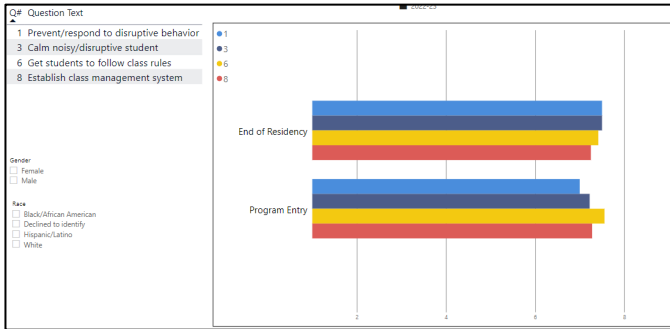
2022-23

| Q# | Question Text |
|---|---|
| 1 | Prevent/respond to disruptive behavior |
| 3 | Calm noisy/disruptive student |
| 6 | Get students to follow class rules |
| 8 | Establish class management system |

Gender
Female
Male

Race
Black/African American
Declined to identify
Hispanic/Latino
White

1
3
6
8

End of Residency

Program Entry

2
4
6
8